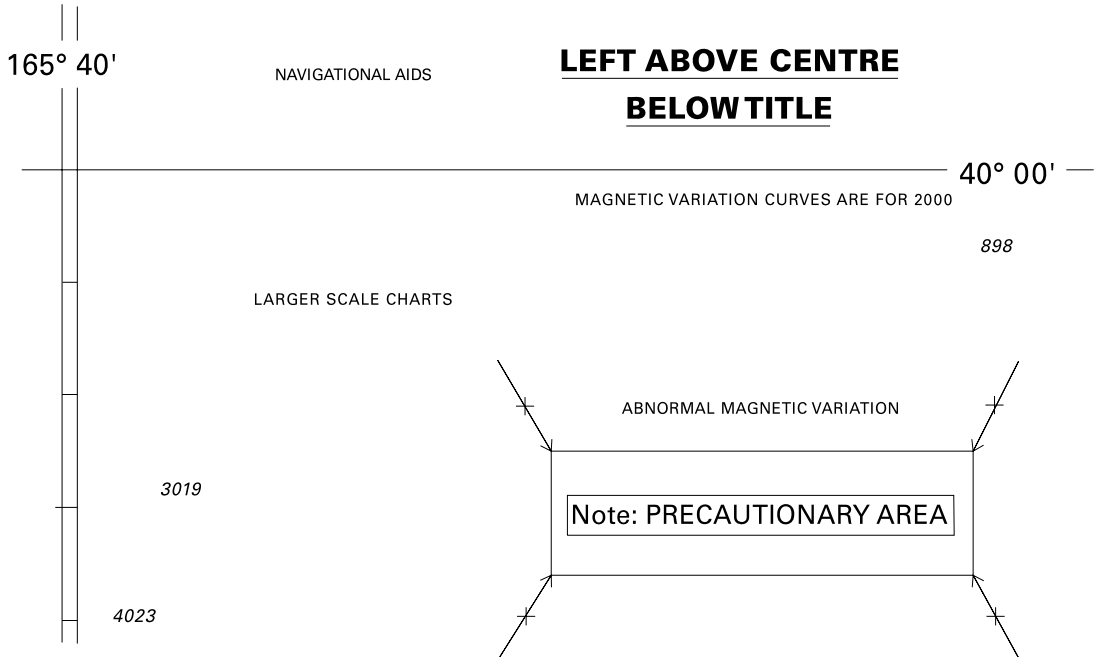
165° 40'

NAVIGATIONAL AIDS

LEFT ABOVE CENTRE

BELOW TITLE

40° 00'

MAGNETIC VARIATION CURVES ARE FOR 2000

898

LARGER SCALE CHARTS

ABNORMAL MAGNETIC VARIATION

3019

Note: PRECAUTIONARY AREA

4023